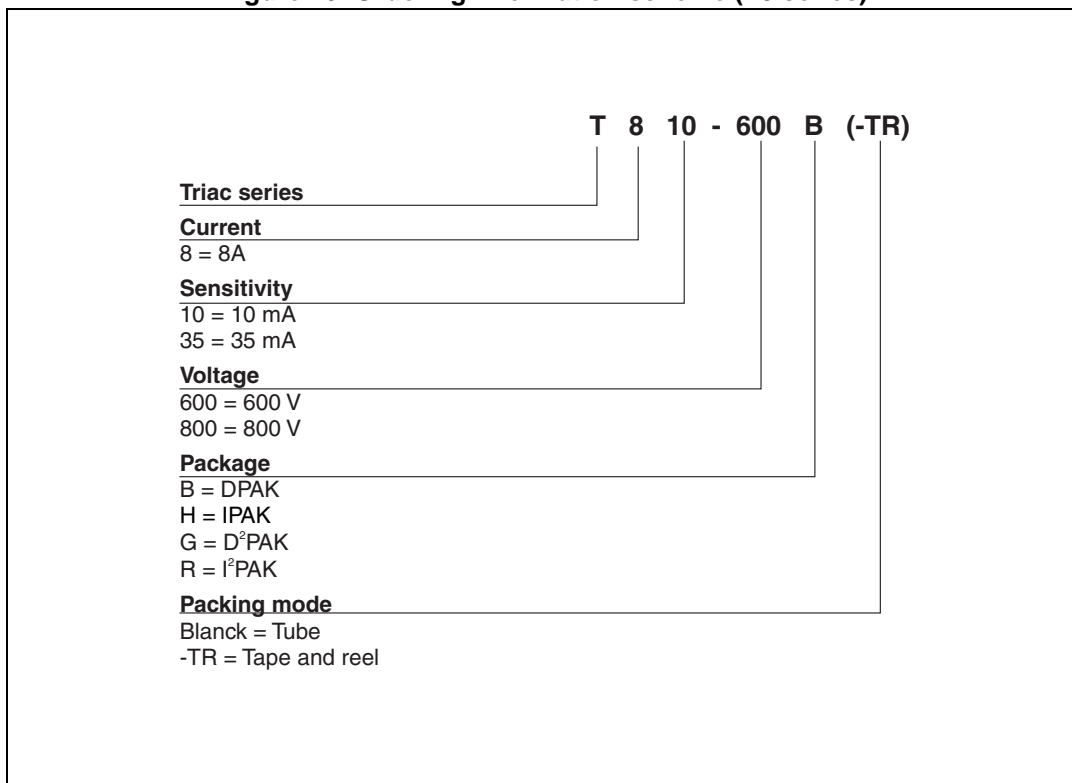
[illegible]

T 8 10 - 600 B (-TR)

Triac series

Current
8 = 8A

Sensitivity
10 = 10 mA
35 = 35 mA

Voltage
600 = 600 V
800 = 800 V

Package
B = DPAK
H = IPAK
G = D$^2$PAK
R = I$^2$PAK

Packing mode
Blanck = Tube
-TR = Tape and reel